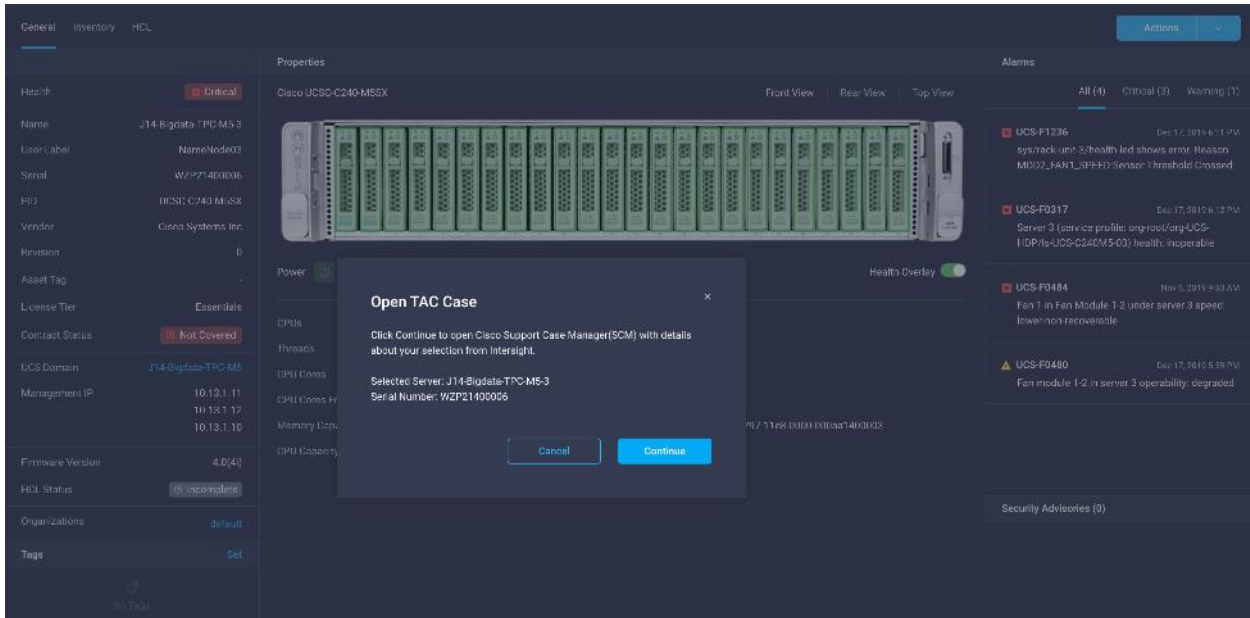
General Inventory HCL

Actions

Properties

Alarms

Health Critical

Name J14-Bigdata-TPC-M5-3

User Label NameNode03

Serial WZP21400006

PID UCSC-C240-M5SX

Vendor Cisco Systems Inc

Revision 0

Asset Tag -

License Tier Essentials

Contract Status Not Covered

UCS Domain J14-Bigdata-TPC-M5

Management IP 10.13.1.11 10.13.1.12 10.13.1.10

Firmware Version 4.0(4)

HCL Status Incomplete

Organizations default

Tags Set

No Tags

Cisco UCSC-C240-M5SX

Front View Rear View Top View

Power

Health Overlay

CPUs

Threads

CPU Cores

CPU Cores E

Memory Capa

CPU Capacity

7f2 11e8 0000 000aa1400003

Open TAC Case

×

Click Continue to open Cisco Support Case Manager(SCM) with details about your selection from Intersight.

Selected Server: J14-Bigdata-TPC-M5-3
Serial Number: WZP21400006

Cancel

Continue

All (4) Critical (3) Warning (1)

UCS-F1236 Dec 17, 2019 6:11 PM
sys/rack-unit-3/health led shows error. Reason: MOD2_FAN1_SPEED:Sensor Threshold Crossed;

UCS-F0317 Dec 17, 2019 6:12 PM
Server 3 (service profile: org-root/org-UCS-HDP/ls-UCS-C240M5-03) health: inoperable

UCS-F0484 Nov 5, 2019 9:50 AM
Fan 1 in Fan Module 1-2 under server 3 speed: lower-non-recoverable

UCS-F0480 Dec 17, 2019 5:59 PM
Fan module 1-2 in server 3 operability: degraded

Security Advisories (0)